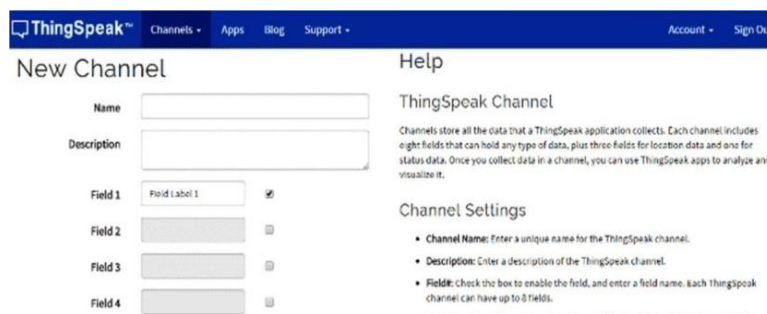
ThingSpeak™ Channels ▾ Apps Blog Support ▾ Account ▾ Sign Ou

New Channel

Name

Description

Field 1 Field Label 1

Field 2

Field 3

Field 4

Help

ThingSpeak Channel

Channels store all the data that a ThingSpeak application collects. Each channel includes eight fields that can hold any type of data, plus three fields for location data and one for status data. Once you collect data in a channel, you can use ThingSpeak apps to analyze and visualize it.

Channel Settings

• Channel Name: Enter a unique name for the ThingSpeak channel.

• Description: Enter a description of the ThingSpeak channel.

• Field#: Check the box to enable the field, and enter a field name. Each ThingSpeak channel can have up to 8 fields.